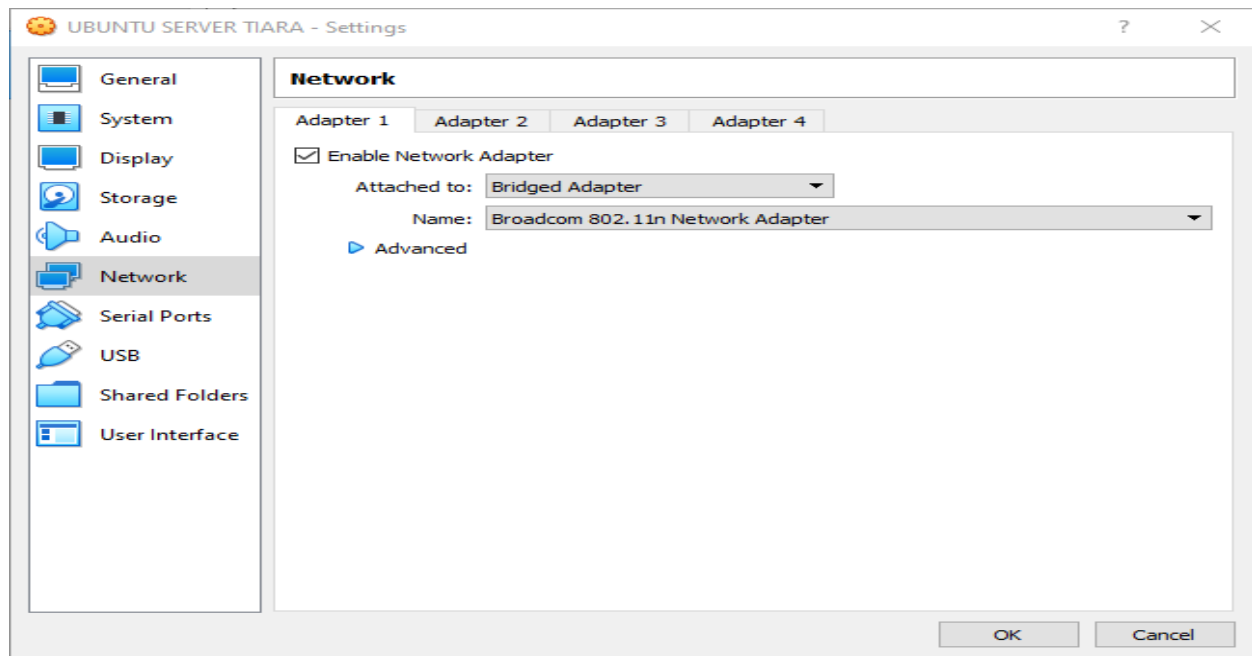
UBUNTU SERVER TIARA - Settings

?

General
System
Display
Storage
Audio
Network
Serial Ports
USB
Shared Folders
User Interface

Network

Adapter 1 | Adapter 2 | Adapter 3 | Adapter 4

☑ Enable Network Adapter

Attached to: Bridged Adapter

Name: Broadcom 802.11n Network Adapter

Advanced

OK | Cancel